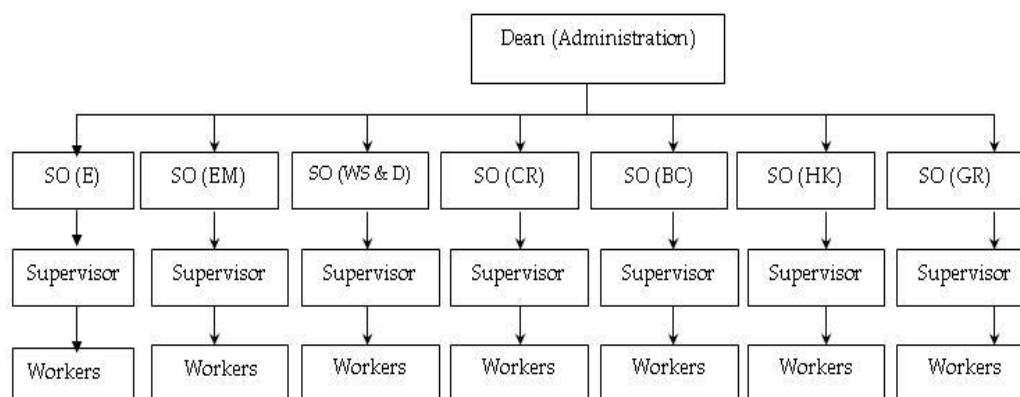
Dean (Administration)

SO (E)

Supervisor

Workers

SO (EM)

Supervisor

Workers

SO (WS & D)

Supervisor

Workers

SO (CR)

Supervisor

Workers

SO (BC)

Supervisor

Workers

SO (HK)

Supervisor

Workers

SO (GR)

Supervisor

Workers